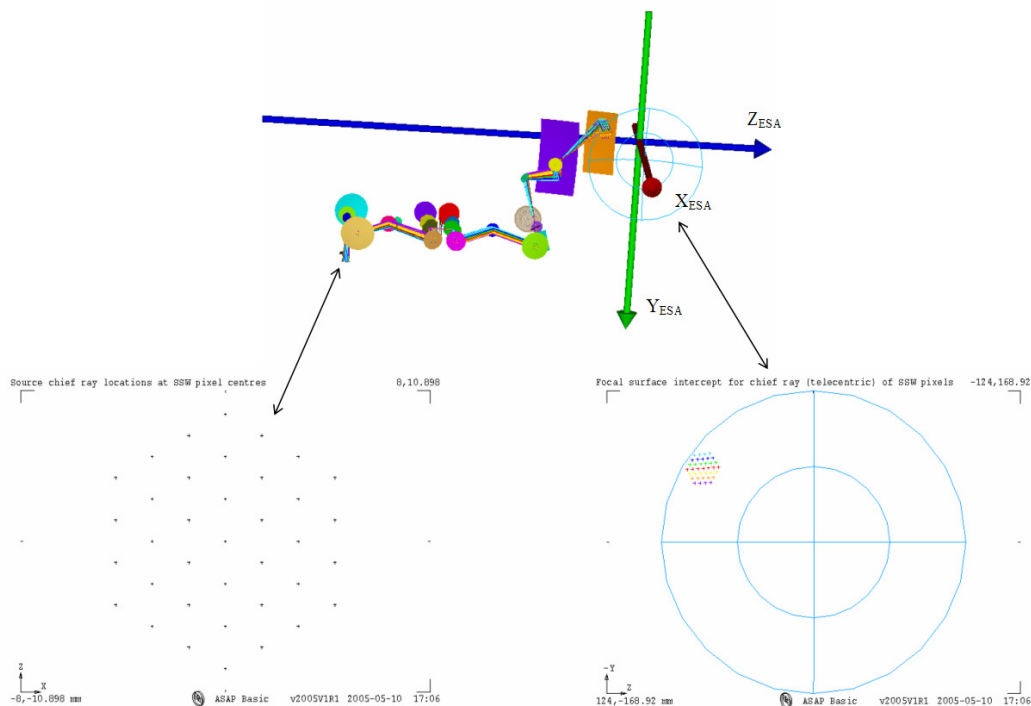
$Z_{ESA}$

$X_{ESA}$

$Y_{ESA}$

Source chief ray locations at SSW pixel centres 8,10.898

Z
X
-8,-10.898 mm ASAP Basic v2005V1R1 2005-05-10 17:06

Focal surface intercept for chief ray (telecentric) of SSW pixels -124,168.92

-Y
Z
124,-168.92 mm ASAP Basic v2005V1R1 2005-05-10 17:06